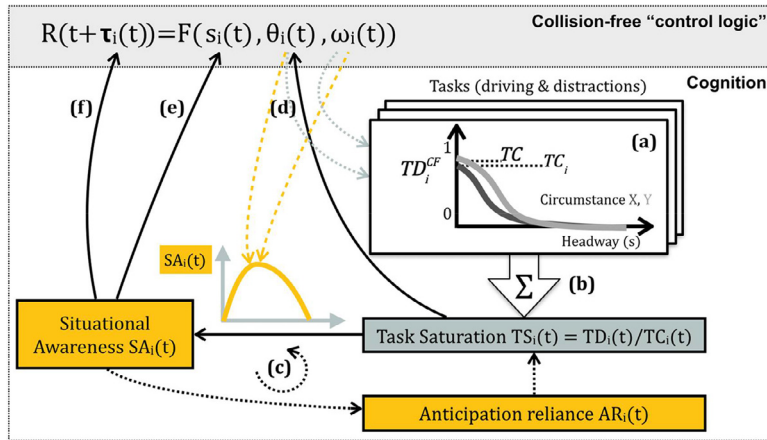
$R(t+\boldsymbol{\tau}_i(t))=F(s_i(t),\theta_i(t),\omega_i(t))$

Collision-free "control logic"

Cognition

Tasks (driving & distractions)

(f)

(e)

(d)

(a)

$TD_i^{CF}$

1

$TC$

$TC_i$

0

Circumstance X, Y

Headway (s)

$SA_i(t)$

$\Sigma$

(b)

Situational Awareness $SA_i(t)$

Task Saturation $TS_i(t) = TD_i(t)/TC_i(t)$

(c)

Anticipation reliance $AR_i(t)$